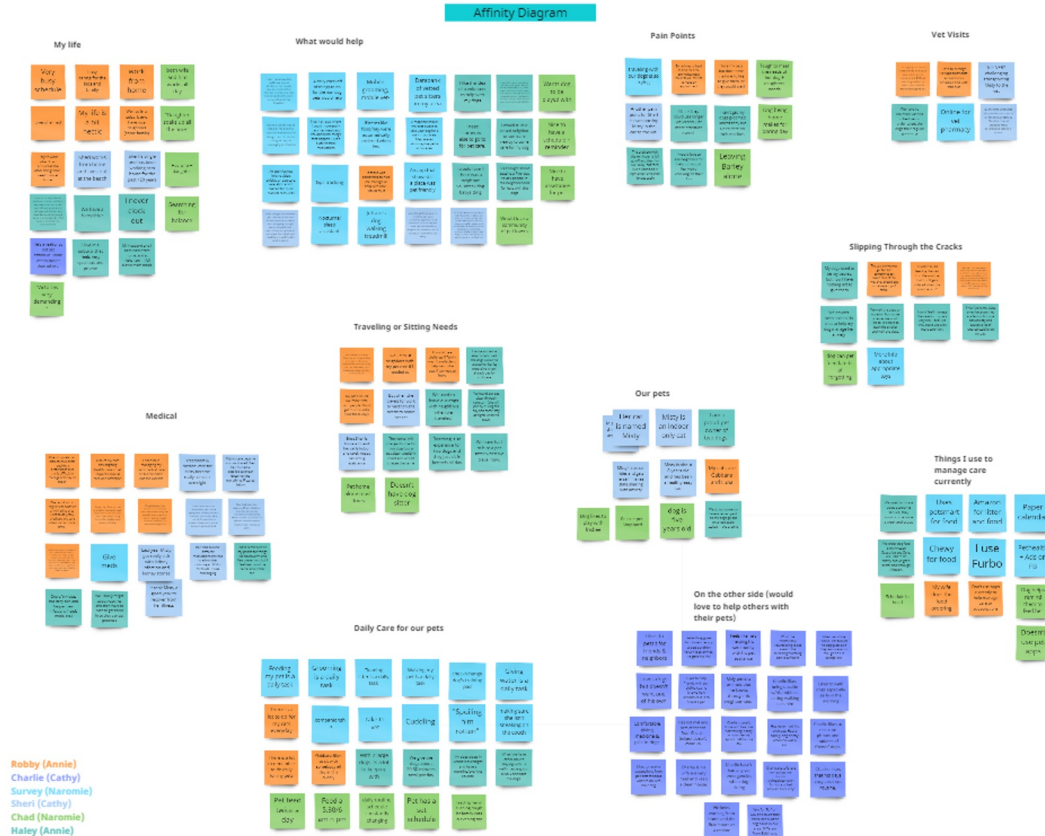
Affinity Diagram

My life

Very busy schedule

Work from home

My life is a bit hectic

Work clock out

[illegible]

What would help

Distance of vet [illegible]

Warm drink to be played with

Vet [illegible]

Pain Points

Leaving Bailey alone

Vet Visits

Online vet pharmacy

Slipping Through the Cracks

Medical

Glue meds

Traveling or Sitting Needs

Dessert flavored dinner

Our pets

I have one named Misty

Misty is an indoor only cat

Dog is five years old

Things I use to manage care currently

Uses petsmart for food

Amazon for litter and food

Paper calendar

Chewy for food

I use Furbo

On the other side (would love to help others with their pets)

Daily Care for our pets

Feeding my pets a daily task

Cuddling

Robby (Annie)
Charlie (Cathy)
Survey (Naromie)
Sheri (Cathy)
Chad (Naromie)
Haley (Annie)